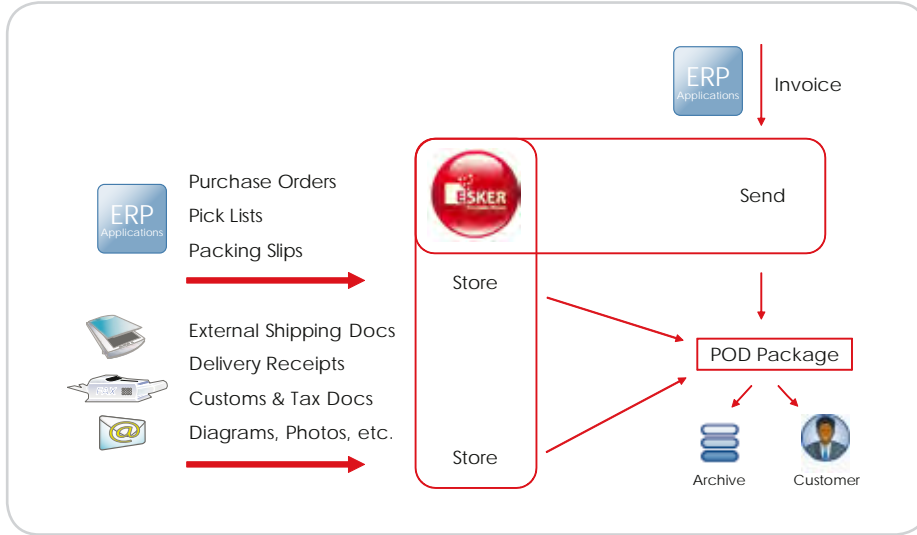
ERP
Applications

Invoice

Purchase Orders
Pick Lists
Packing Slips

ERP
Applications

ESKER

Send

Store

External Shipping Docs
Delivery Receipts
Customs & Tax Docs
Diagrams, Photos, etc.

POD Package

Store

Archive

Customer